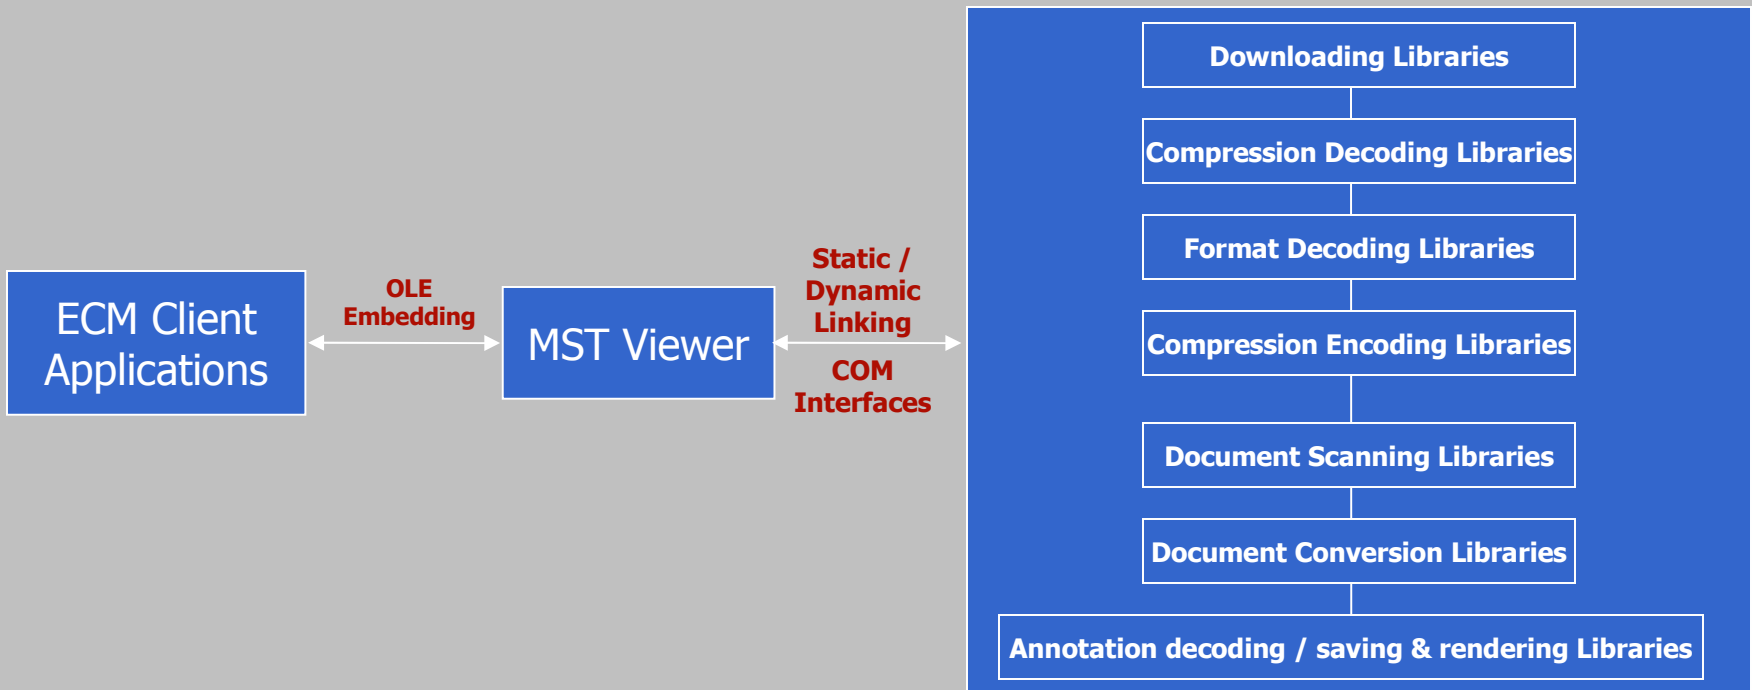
ECM Client Applications

OLE Embedding

MST Viewer

Static / Dynamic Linking

COM Interfaces

Downloading Libraries

Compression Decoding Libraries

Format Decoding Libraries

Compression Encoding Libraries

Document Scanning Libraries

Document Conversion Libraries

Annotation decoding / saving & rendering Libraries